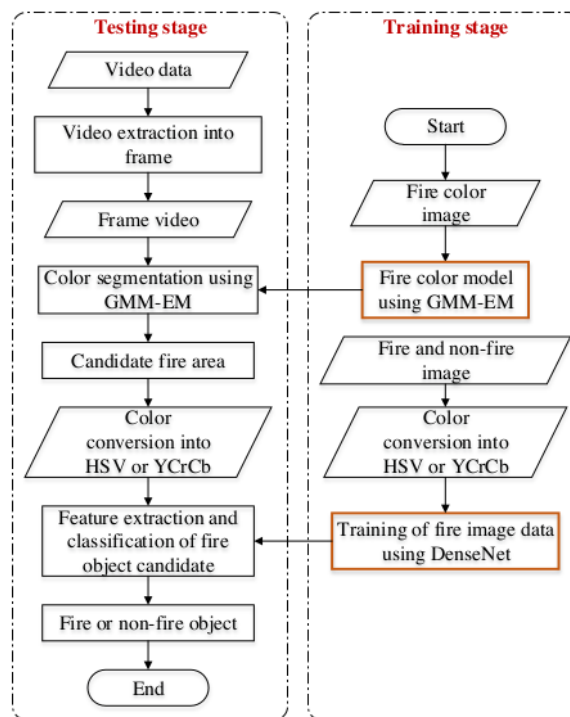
Testing stage

Video data

Video extraction into frame

Frame video

Color segmentation using GMM-EM

Candidate fire area

Color conversion into HSV or YCrCb

Feature extraction and classification of fire object candidate

Fire or non-fire object

End

Training stage

Start

Fire color image

Fire color model using GMM-EM

Fire and non-fire image

Color conversion into HSV or YCrCb

Training of fire image data using DenseNet